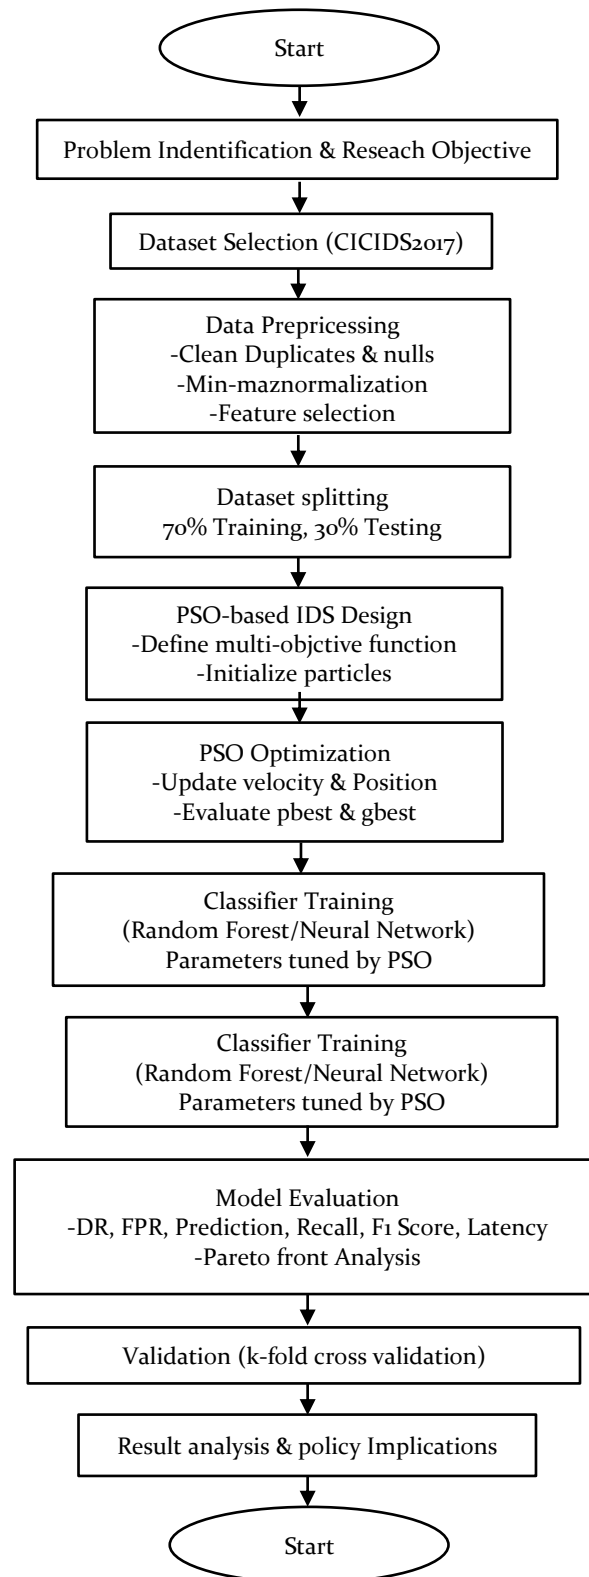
Start

Problem Indentification & Reseach Objective

Dataset Selection (CICIDS2017)

Data Prepricessing
-Clean Duplicates & nulls
-Min-maznormalization
-Feature selection

Dataset splitting
70% Training, 30% Testing

PSO-based IDS Design
-Define multi-objctive function
-Initialize particles

PSO Optimization
-Update velocity & Position
-Evaluate pbest & gbest

Classifier Training
(Random Forest/Neural Network)
Parameters tuned by PSO

Classifier Training
(Random Forest/Neural Network)
Parameters tuned by PSO

Model Evaluation
-DR, FPR, Prediction, Recall, F1 Score, Latency
-Pareto front Analysis

Validation (k-fold cross validation)

Result analysis & policy Implications

Start